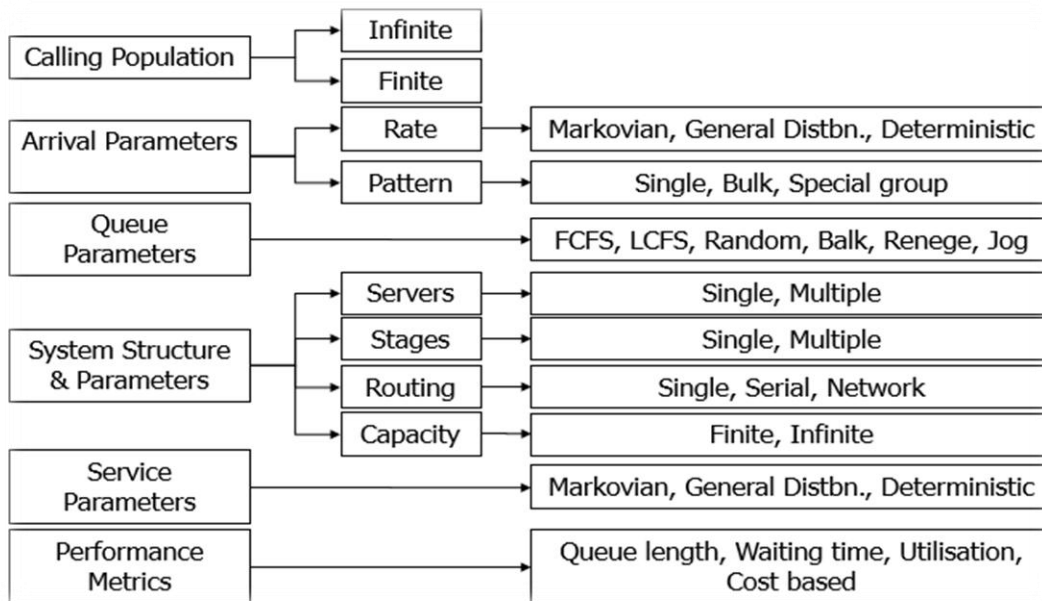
Calling Population

Infinite

Finite

Arrival Parameters

Rate

Markovian, General Distbn., Deterministic

Pattern

Single, Bulk, Special group

Queue Parameters

FCFS, LCFS, Random, Balk, Renege, Jog

System Structure & Parameters

Servers

Single, Multiple

Stages

Single, Multiple

Routing

Single, Serial, Network

Capacity

Finite, Infinite

Service Parameters

Markovian, General Distbn., Deterministic

Performance Metrics

Queue length, Waiting time, Utilisation, Cost based